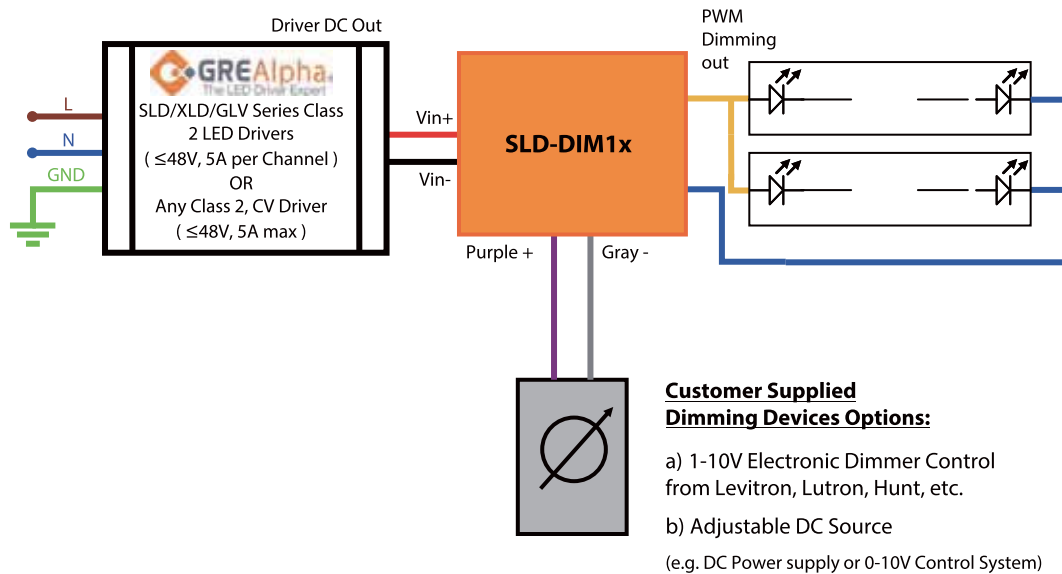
Driver DC Out

GREAlpha
The LED Driver Expert

SLD/XLD/GLV Series Class 2 LED Drivers ( ≤48V, 5A per Channel ) OR Any Class 2, CV Driver ( ≤48V, 5A max )

L
N
GND

Vin+
Vin-

SLD-DIM1x

PWM Dimming out

Purple +
Gray -

**Customer Supplied Dimming Devices Options:**

a) 1-10V Electronic Dimmer Control from Levitron, Lutron, Hunt, etc.

b) Adjustable DC Source

(e.g. DC Power supply or 0-10V Control System)